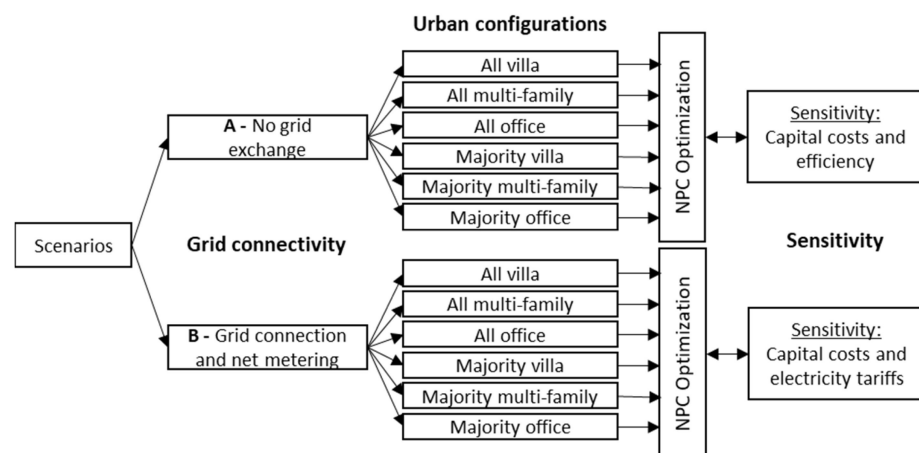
Urban configurations

Scenarios

Grid connectivity

A - No grid exchange

B - Grid connection and net metering

All villa
All multi-family
All office
Majority villa
Majority multi-family
Majority office

NPC Optimization

Sensitivity: Capital costs and efficiency

Sensitivity

All villa
All multi-family
All office
Majority villa
Majority multi-family
Majority office

NPC Optimization

Sensitivity: Capital costs and electricity tariffs